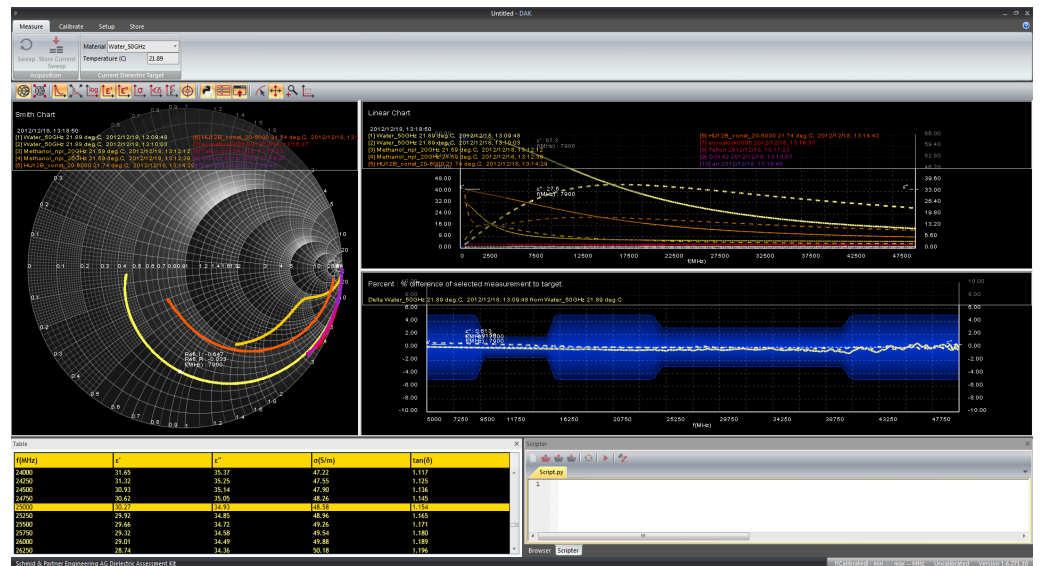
Untitled - DAK

Measure Calibrate Setup Store

Sweep Store Current Sweep
Acquisition

Material Water_50GHz
Temperature (C) 21.89
Current Dielectric Target

Smith Chart

2012/12/18, 13:18:50
[1] Water_50GHz 21.89 deg.C, 2012/12/18, 13:09:48
[2] Water_50GHz 21.89 deg.C, 2012/12/18, 13:10:03
[3] Methanol_npl_20GHz 21.89 deg.C, 2012/12/18, 13:12:12
[4] Methanol_npl_20GHz 21.89 deg.C, 2012/12/18, 13:12:39
[5] HUI 2B_const_20-6000 21.74 deg.C, 2012/12/18, 13:14:29
[6] HUI 2B_const_20-6000 21.74 deg.C, 2012/12/18, 13:14:42

Refl. I: -0.647
Refl. R: -0.229
f(MHz): 7900

Linear Chart

2012/12/18, 13:18:50
[1] Water_50GHz 21.89 deg.C, 2012/12/18, 13:09:48
[2] Water_50GHz 21.89 deg.C, 2012/12/18, 13:10:03
[3] Methanol_npl_20GHz 21.89 deg.C, 2012/12/18, 13:12:12
[4] Methanol_npl_20GHz 21.89 deg.C, 2012/12/18, 13:12:39
[5] HUI 2B_const_20-6000 21.74 deg.C, 2012/12/18, 13:14:29
[6] HUI 2B_const_20-6000 21.74 deg.C, 2012/12/18, 13:14:42
[7] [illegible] 2012/12/18, 13:16:37
[8] Teflon 2012/12/18, 13:17:23
[9] DGH 42 2012/12/18, 13:18:07
[10] air 2012/12/18, 13:18:40

ε' 67.3
f(MHz) 7900
ε'' 27.8
f(MHz) 7900

48.00 40.00 32.00 24.00 16.00 8.00 0.00
66.00 59.40 52.80 46.20 39.60 33.00 26.40 19.80 13.20 6.60 0.00
0 2500 7500 12500 17500 22500 27500 32500 37500 42500 47500
f(MHz)

Percent : % difference of selected measurement to target.

Delta Water_50GHz 21.89 deg.C, 2012/12/18, 13:10:03 from Water_50GHz 21.89 deg.C, 2012/12/18, 13:09:48 from Water_50GHz 21.89 deg.C

ε' 0.613
f(MHz) 7900
ε'' 0.0
f(MHz) 7900

10.00 8.00 6.00 4.00 2.00 0.00 -2.00 -4.00 -6.00 -8.00 -10.00
5000 7250 9500 11750 16250 20750 25250 29750 34250 38750 43250 47750
f(MHz)

Table

| f(MHz) | ε' | ε'' | σ(S/m) | tan(δ) |
|---|---|---|---|---|
| 24000 | 31.65 | 35.37 | 47.22 | 1.117 |
| 24250 | 31.32 | 35.25 | 47.55 | 1.125 |
| 24500 | 30.93 | 35.14 | 47.90 | 1.136 |
| 24750 | 30.62 | 35.05 | 48.26 | 1.145 |
| 25000 | 30.27 | 34.93 | 48.58 | 1.154 |
| 25250 | 29.92 | 34.85 | 48.96 | 1.165 |
| 25500 | 29.66 | 34.72 | 49.26 | 1.171 |
| 25750 | 29.32 | 34.58 | 49.54 | 1.180 |
| 26000 | 29.01 | 34.49 | 49.88 | 1.189 |
| 26250 | 28.74 | 34.36 | 50.18 | 1.196 |

Scripter
Script.py
1

Browser Scripter

Schmid & Partner Engineering AG Dielectric Assessment Kit
fCalibrated: -- min -- max -- MHz Uncalibrated Version 1.6.29.10